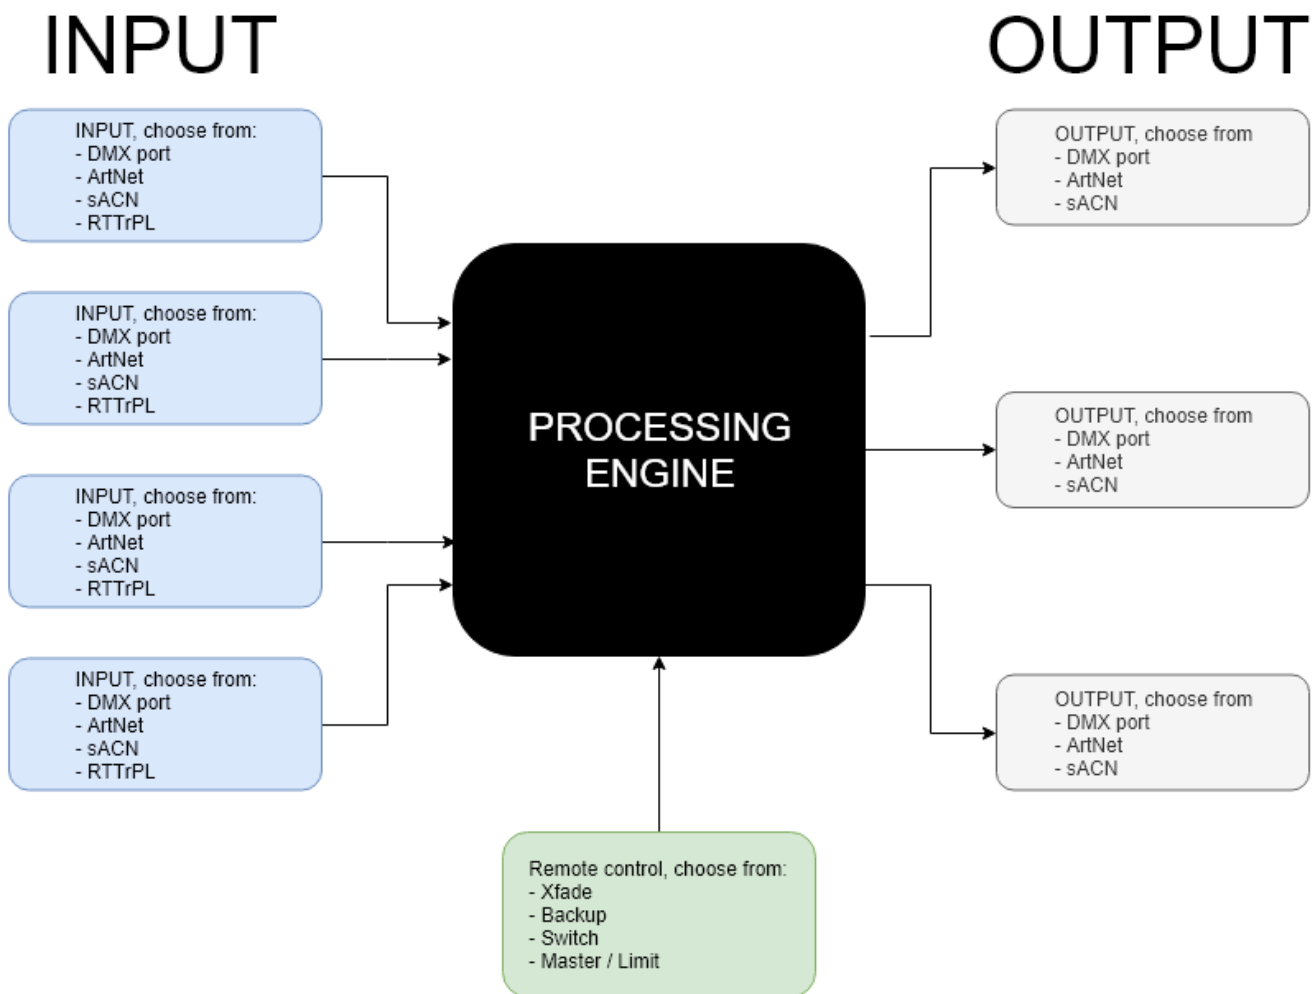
INPUT

OUTPUT

INPUT, choose from:
- DMX port
- ArtNet
- sACN
- RTTrPL

INPUT, choose from:
- DMX port
- ArtNet
- sACN
- RTTrPL

INPUT, choose from:
- DMX port
- ArtNet
- sACN
- RTTrPL

INPUT, choose from:
- DMX port
- ArtNet
- sACN
- RTTrPL

PROCESSING ENGINE

OUTPUT, choose from
- DMX port
- ArtNet
- sACN

OUTPUT, choose from
- DMX port
- ArtNet
- sACN

OUTPUT, choose from
- DMX port
- ArtNet
- sACN

Remote control, choose from:
- Xfade
- Backup
- Switch
- Master / Limit